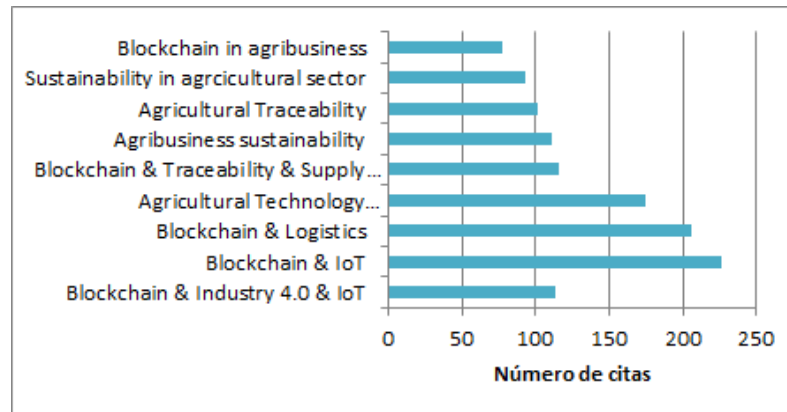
Blockchain in agribusiness
Sustainability in agrcicultural sector
Agricultural Traceability
Agribusiness sustainability
Blockchain & Traceability & Supply...
Agricultural Technology...
Blockchain & Logistics
Blockchain & IoT
Blockchain & Industry 4.0 & IoT

0 50 100 150 200 250

Número de citas